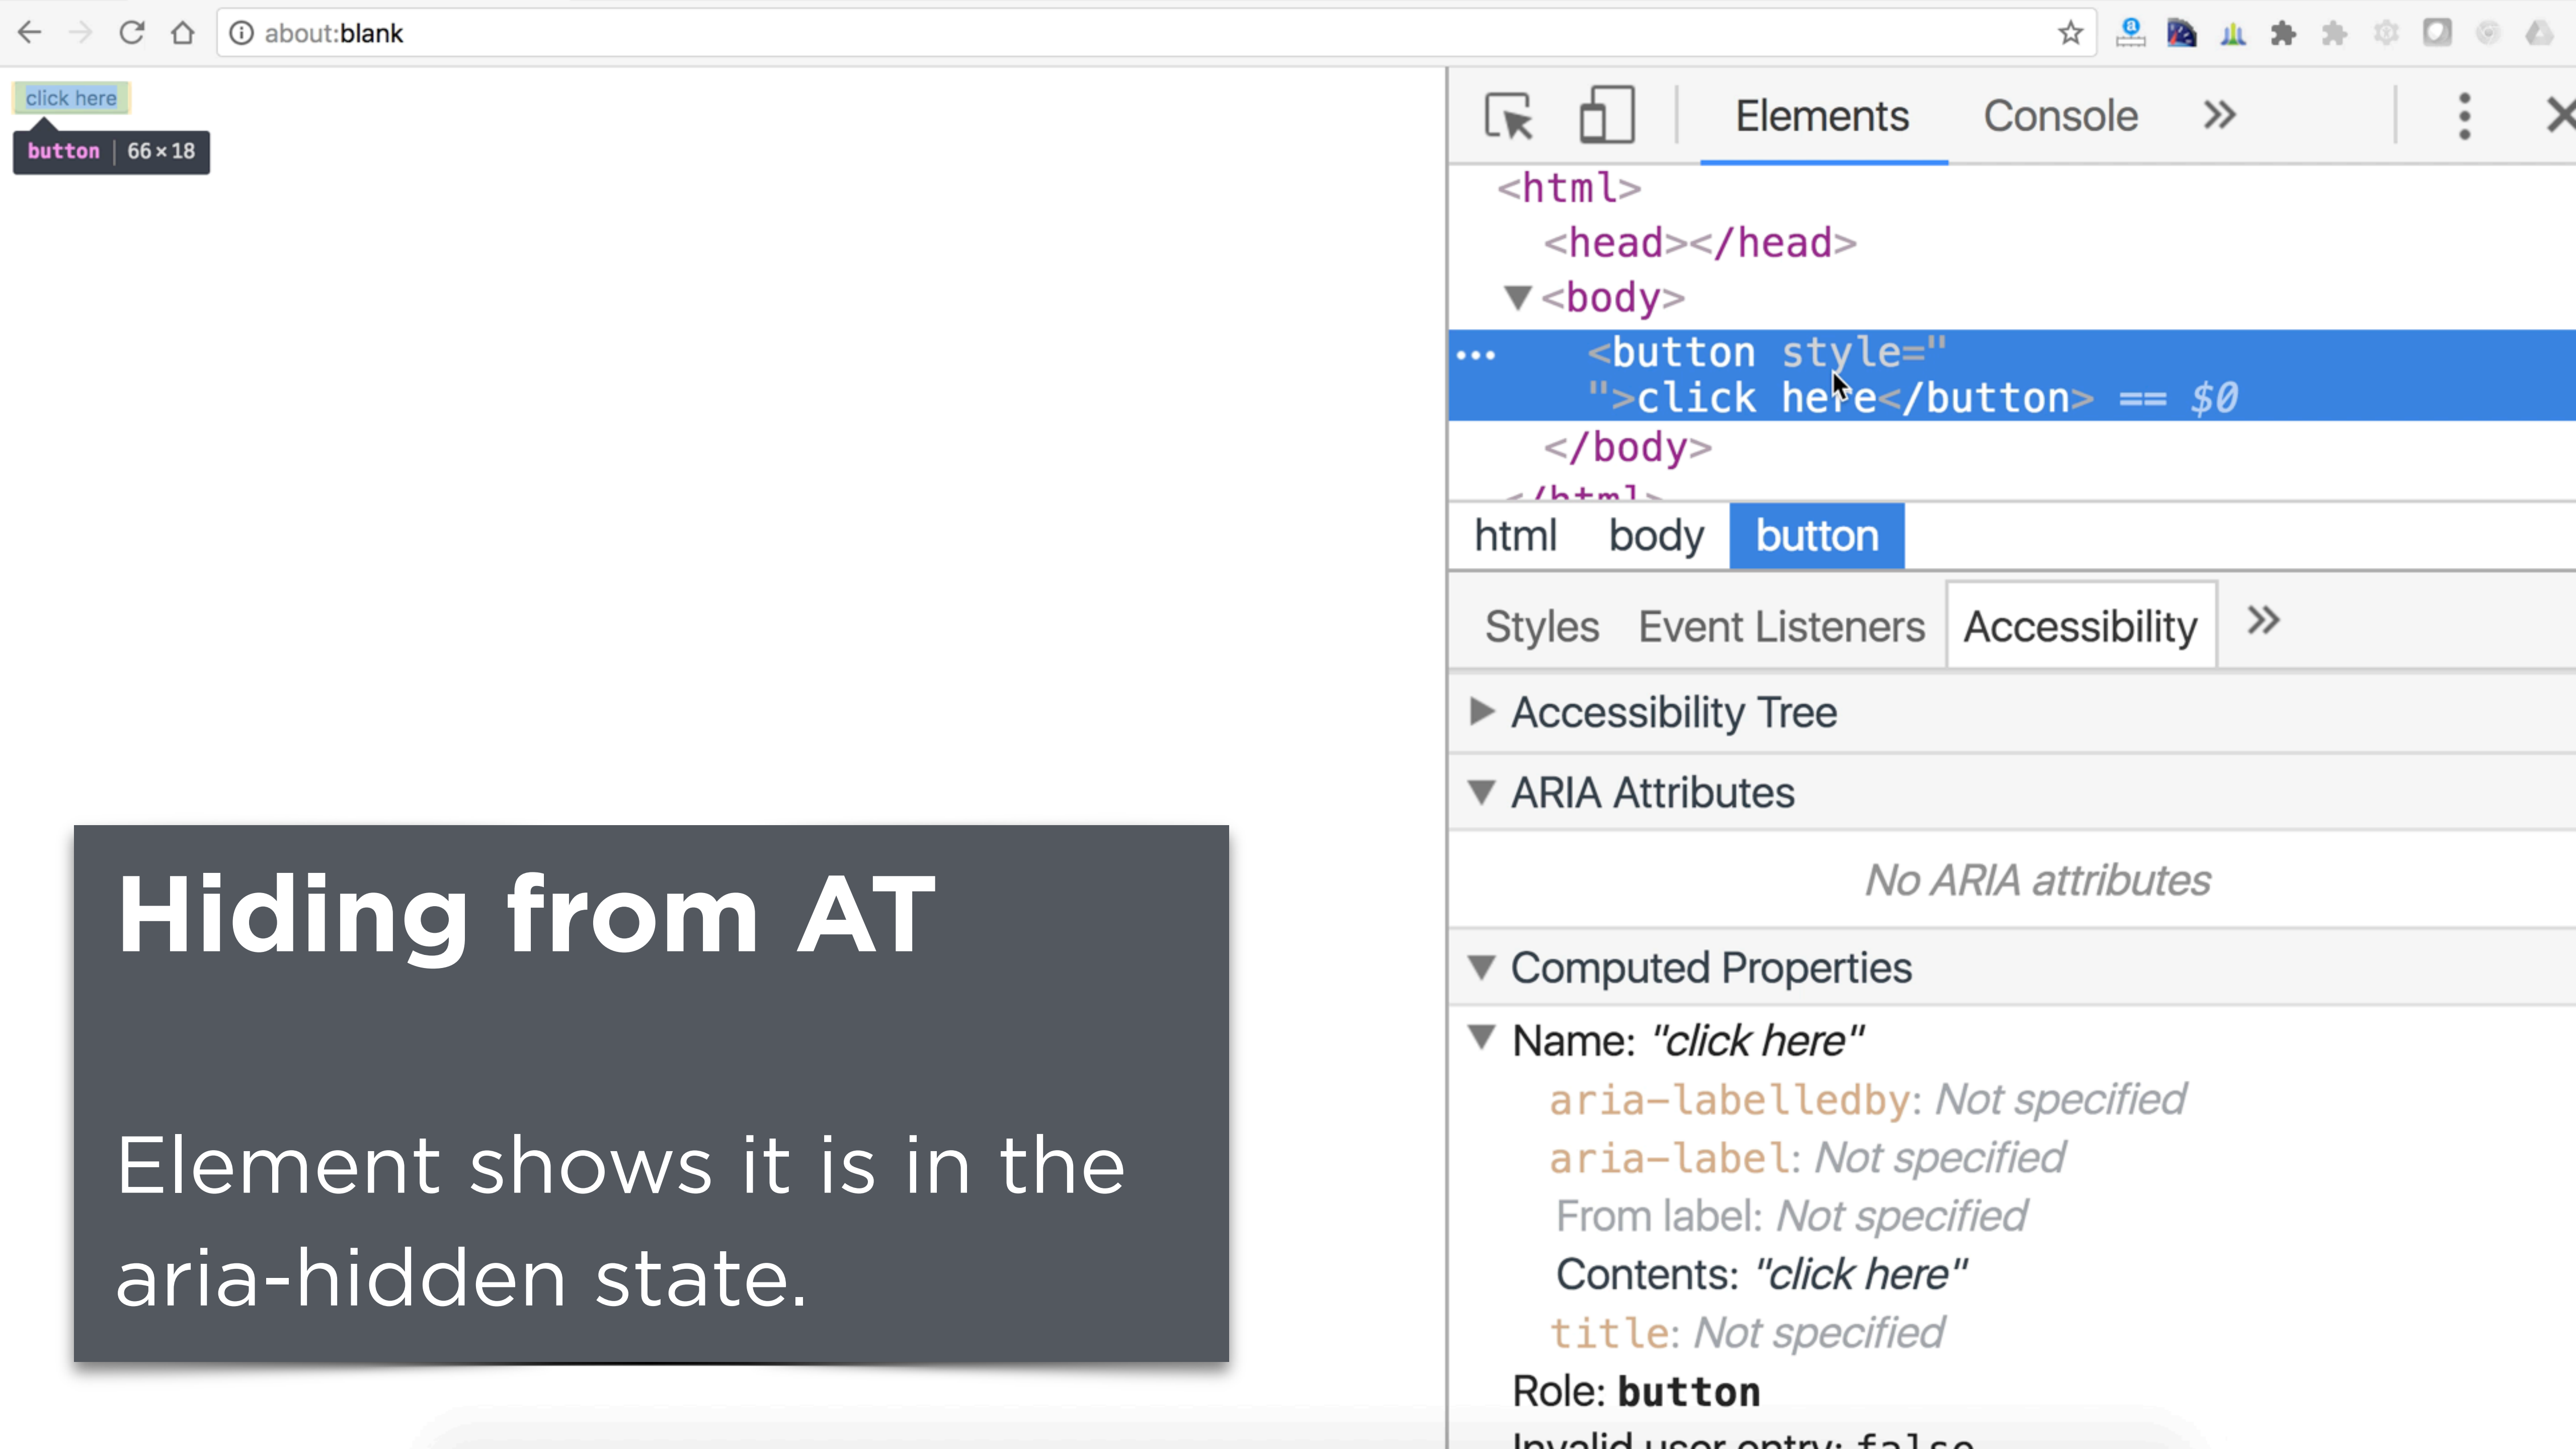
about:blank

click here

button | 66 × 18

Hiding from AT

Element shows it is in the aria-hidden state.

Elements Console »

<html>
<head></head>
▼<body>
... <button style="
">click here</button> == $0
</body>
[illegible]

html body button

Styles Event Listeners Accessibility »

▶ Accessibility Tree

▼ ARIA Attributes

No ARIA attributes

▼ Computed Properties

▼ Name: "click here"
aria-labelledby: Not specified
aria-label: Not specified
From label: Not specified
Contents: "click here"
title: Not specified
Role: button
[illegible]